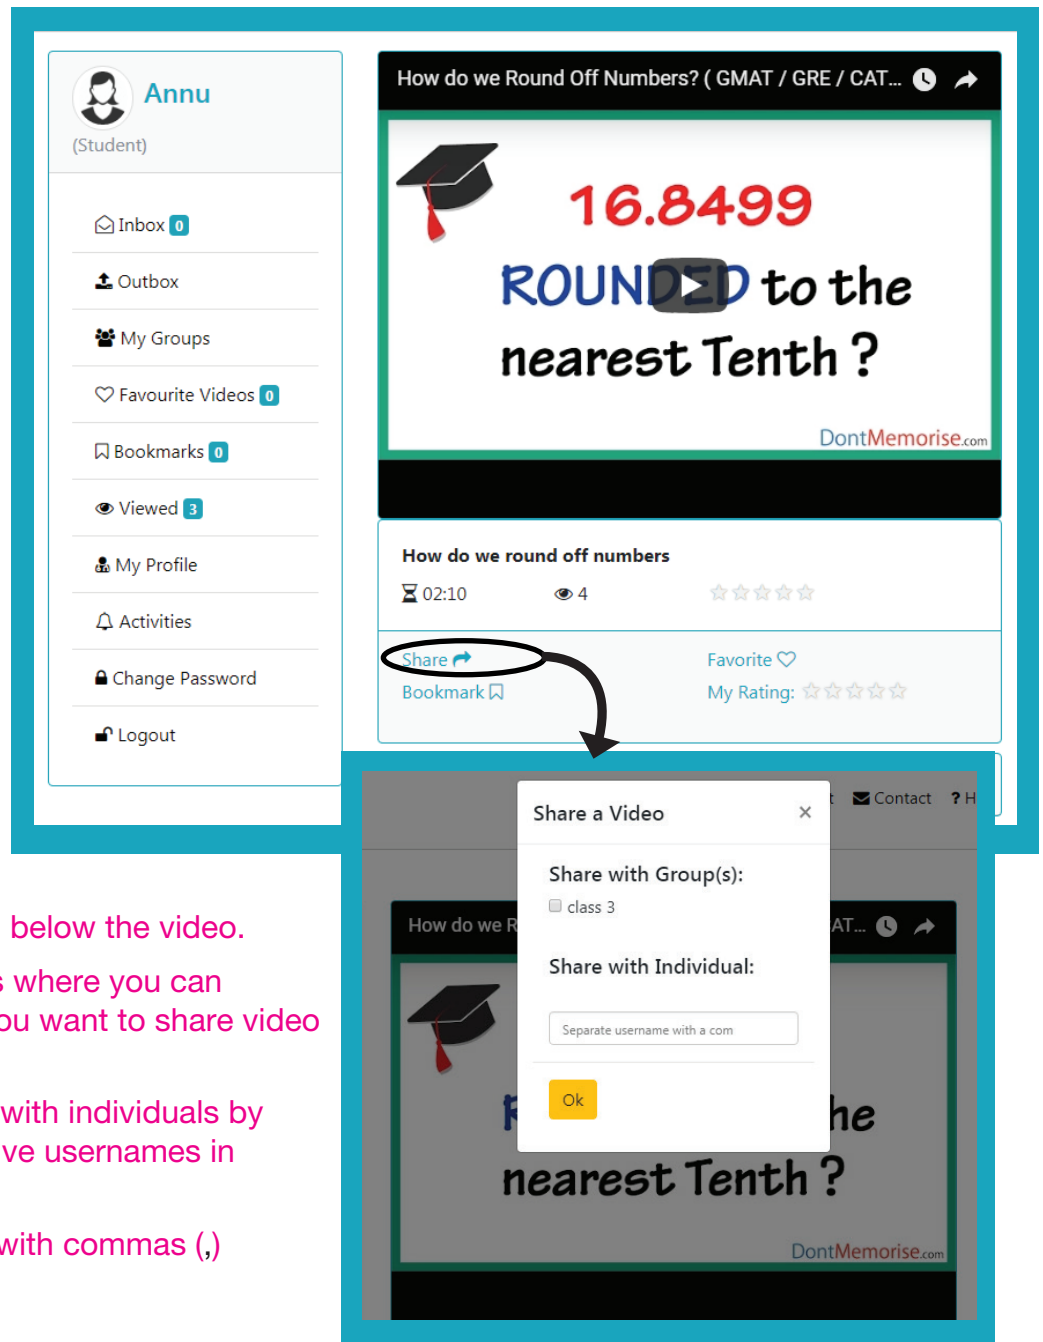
Annu
(Student)

Inbox 0
Outbox
My Groups
Favourite Videos 0
Bookmarks 0
Viewed 3
My Profile
Activities
Change Password
Logout

How do we Round Off Numbers? ( GMAT / GRE / CAT...

16.8499
ROUNDED to the
nearest Tenth ?
DontMemorise.com

How do we round off numbers
02:10 4

Share
Bookmark
Favorite
My Rating:

below the video.

s where you can
ou want to share video

with individuals by
ve usernames in

with commas (,)

Contact ? H

Share a Video ×

Share with Group(s):
class 3

Share with Individual:

Separate username with a com

Ok

How do we R
AT...
he
nearest Tenth ?
DontMemorise.com